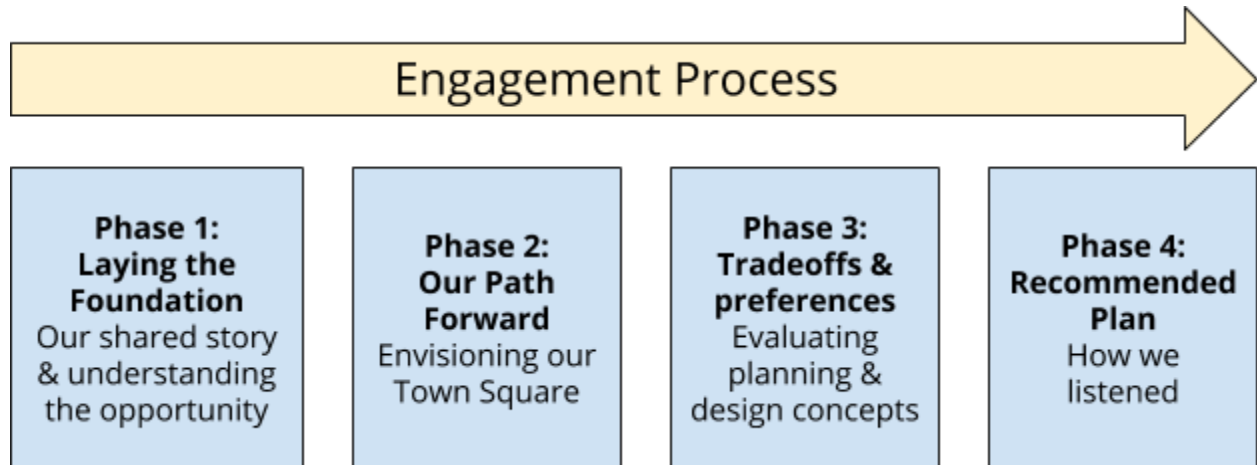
Engagement Process

**Phase 1: Laying the Foundation**
Our shared story & understanding the opportunity

**Phase 2: Our Path Forward**
Envisioning our Town Square

**Phase 3: Tradeoffs & preferences**
Evaluating planning & design concepts

**Phase 4: Recommended Plan**
How we listened